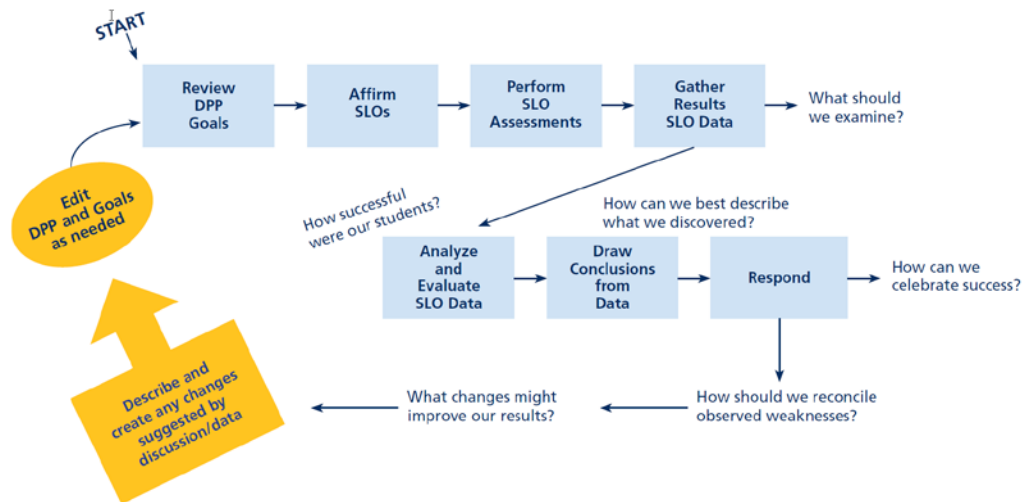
START

Review DPP Goals

Affirm SLOs

Perform SLO Assessments

Gather Results SLO Data

What should we examine?

How successful were our students?

How can we best describe what we discovered?

Analyze and Evaluate SLO Data

Draw Conclusions from Data

Respond

How can we celebrate success?

How should we reconcile observed weaknesses?

What changes might improve our results?

Describe and create any changes suggested by discussion/data

Edit DPP and Goals as needed